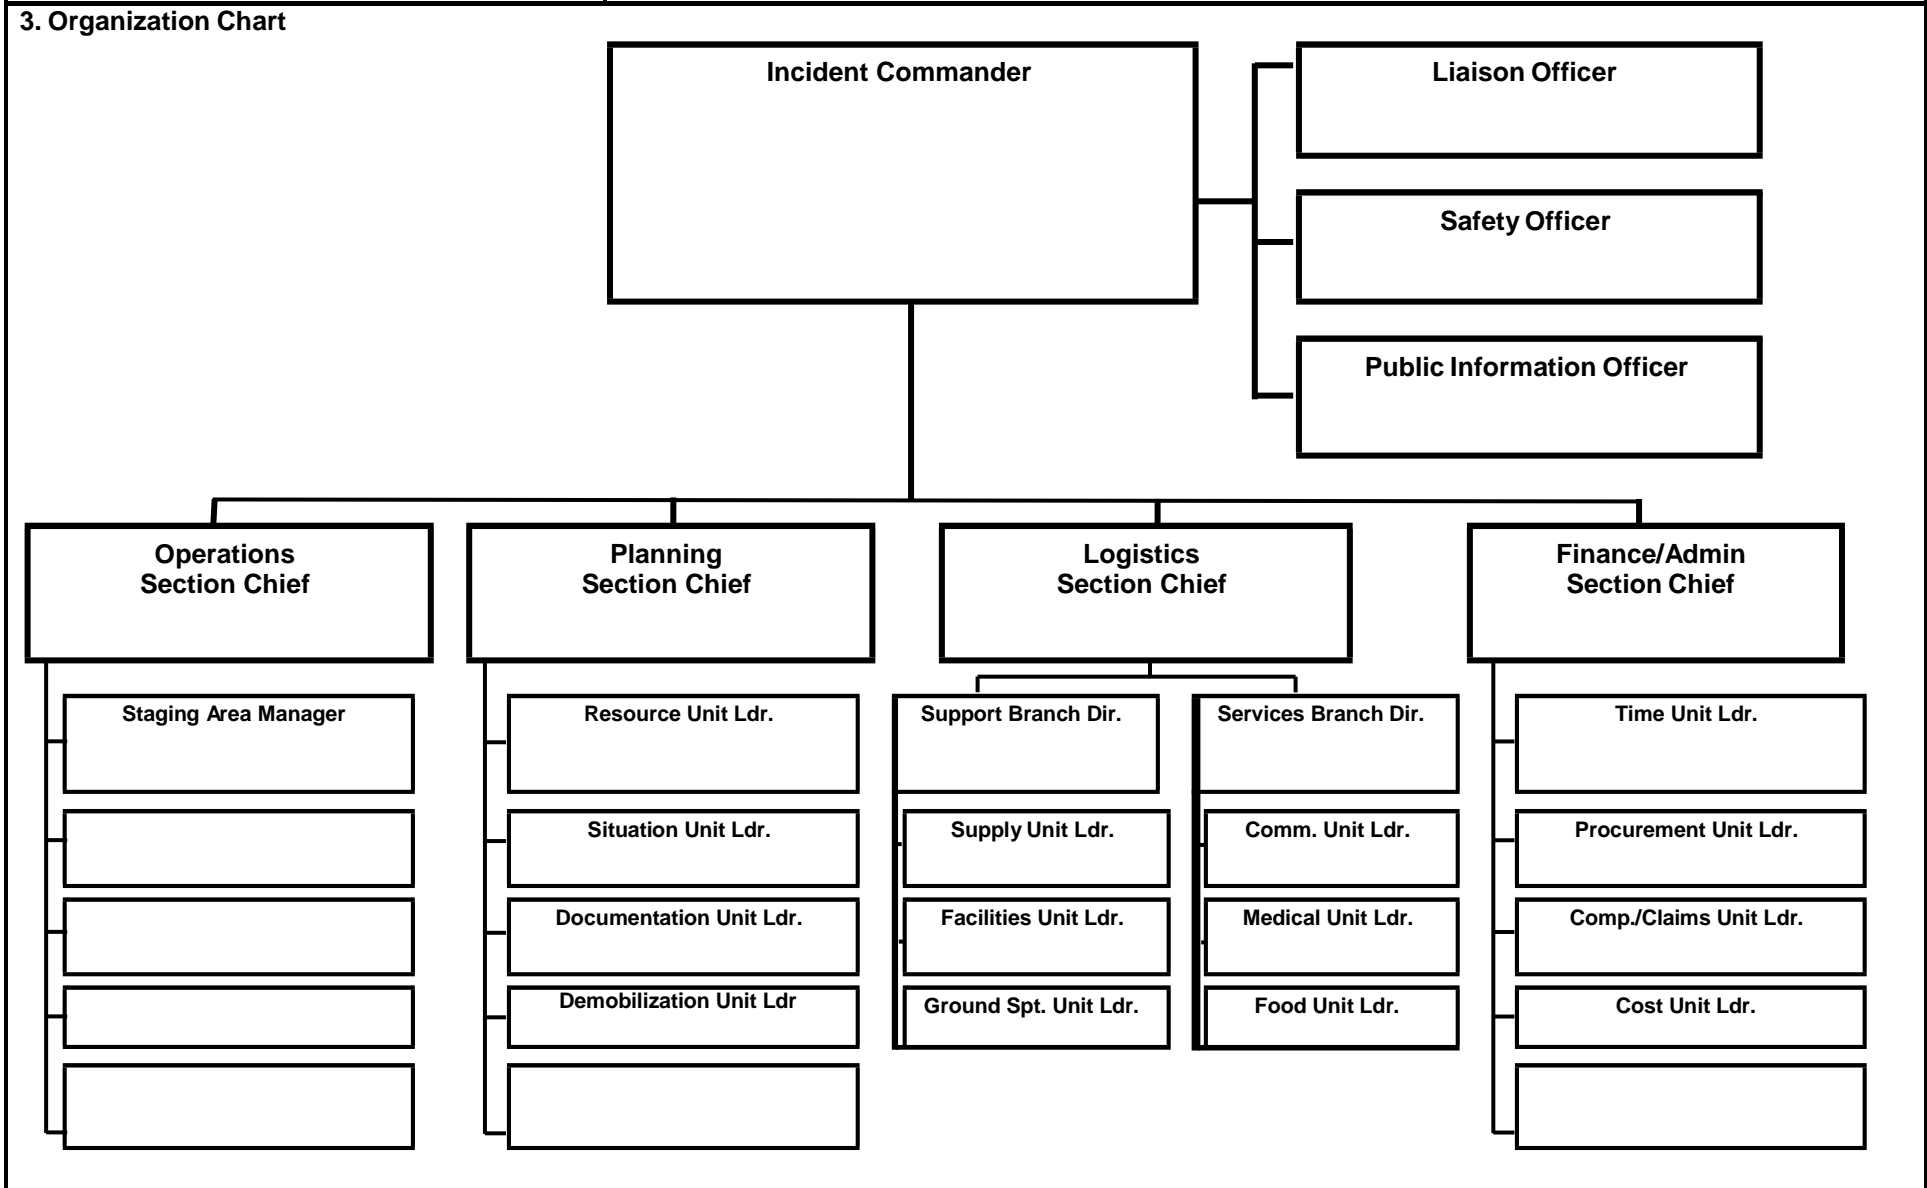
3. Organization Chart

Incident Commander

Liaison Officer

Safety Officer

Public Information Officer

Operations Section Chief

Planning Section Chief

Logistics Section Chief

Finance/Admin Section Chief

Staging Area Manager

Resource Unit Ldr.

Situation Unit Ldr.

Documentation Unit Ldr.

Demobilization Unit Ldr

Support Branch Dir.

Supply Unit Ldr.

Facilities Unit Ldr.

Ground Spt. Unit Ldr.

Services Branch Dir.

Comm. Unit Ldr.

Medical Unit Ldr.

Food Unit Ldr.

Time Unit Ldr.

Procurement Unit Ldr.

Comp./Claims Unit Ldr.

Cost Unit Ldr.